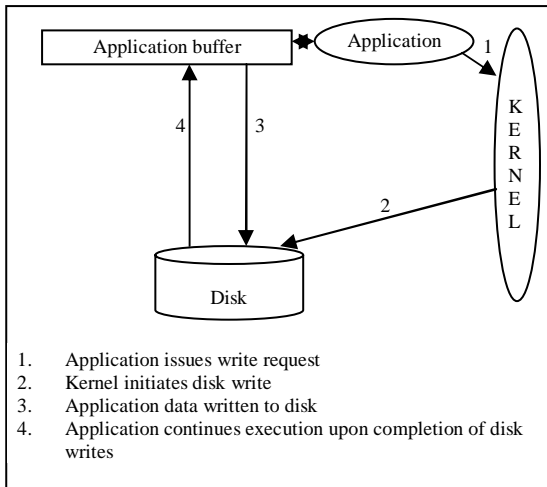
Application buffer

Application

1

K E R N E L

4

3

2

Disk

1. Application issues write request
2. Kernel initiates disk write
3. Application data written to disk
4. Application continues execution upon completion of disk writes